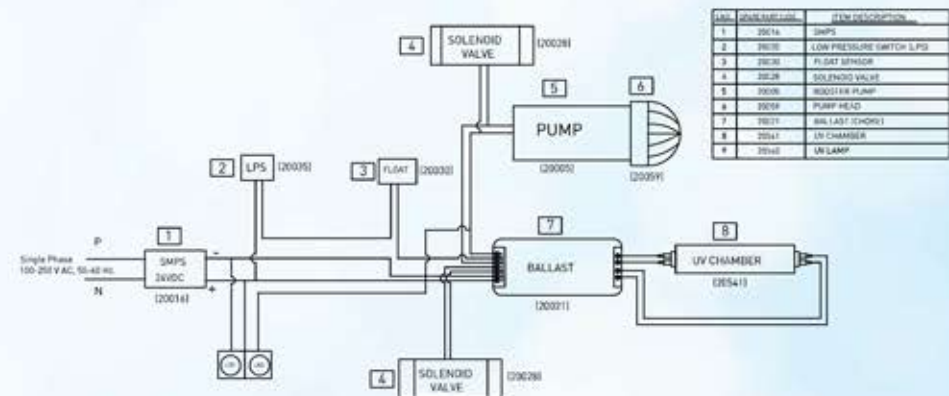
| S.NO. | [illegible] | ITEM DESCRIPTION |
|---|---|---|
| 1 | 20016 | SMPS |
| 2 | 20035 | LOW PRESSURE SWITCH (LPS) |
| 3 | 20030 | FLOAT SENSOR |
| 4 | 20028 | SOLENOID VALVE |
| 5 | 20005 | BOOSTER PUMP |
| 6 | 20059 | PUMP HEAD |
| 7 | 20021 | BALLAST (CHOKE) |
| 8 | 20541 | UV CHAMBER |
| 9 | 20540 | UV LAMP |

4 SOLENOID VALVE [20028]

5 PUMP [20005]

6 [20059]

2 LPS [20035]

3 FLOAT [20030]

P

Single Phase 100-250 V AC, 50-60 Hz.

N

1 SMPS 24VDC [20016]

-

+

7 BALLAST [20021]

8 UV CHAMBER [20541]

LED LED

4 SOLENOID VALVE [20028]